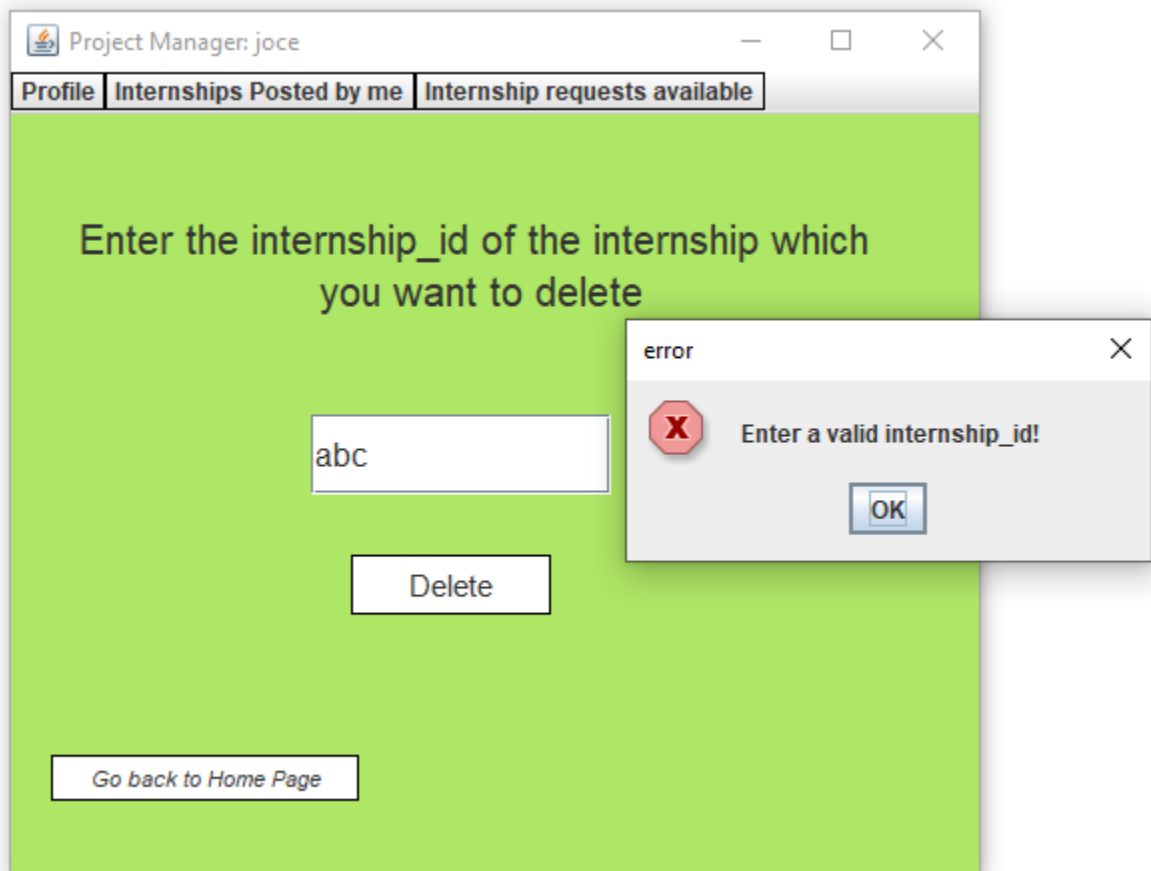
Project Manager: joce

Profile | Internships Posted by me | Internship requests available

Enter the internship_id of the internship which you want to delete

abc

Delete

Go back to Home Page

error

Enter a valid internship_id!

OK